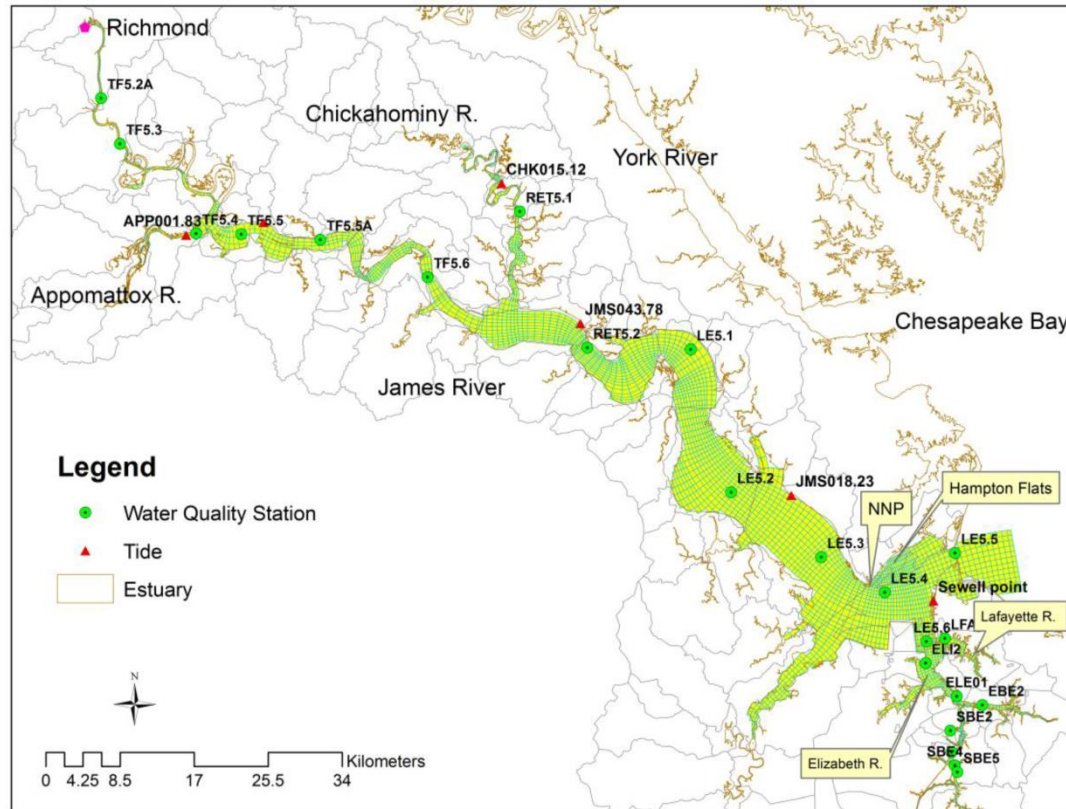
Richmond
TF5.2A
TF5.3
Chickahominy R.
CHK015.12
York River
RET5.1
APP001.83
TF5.4
TF5.5
TF5.5A
Appomattox R.
TF5.6
JMS043.78
Chesapeake Bay
RET5.2
LE5.1
James River
Legend
Water Quality Station
Tide
Estuary
LE5.2
JMS018.23
NNP
Hampton Flats
LE5.3
LE5.5
LE5.4
Sewell point
LE5.6
LFA
Lafayette R.
ELI2
ELE01
EBE2
SBE2
SBE4
SBE5
Elizabeth R.
N
Kilometers
0 4.25 8.5 17 25.5 34